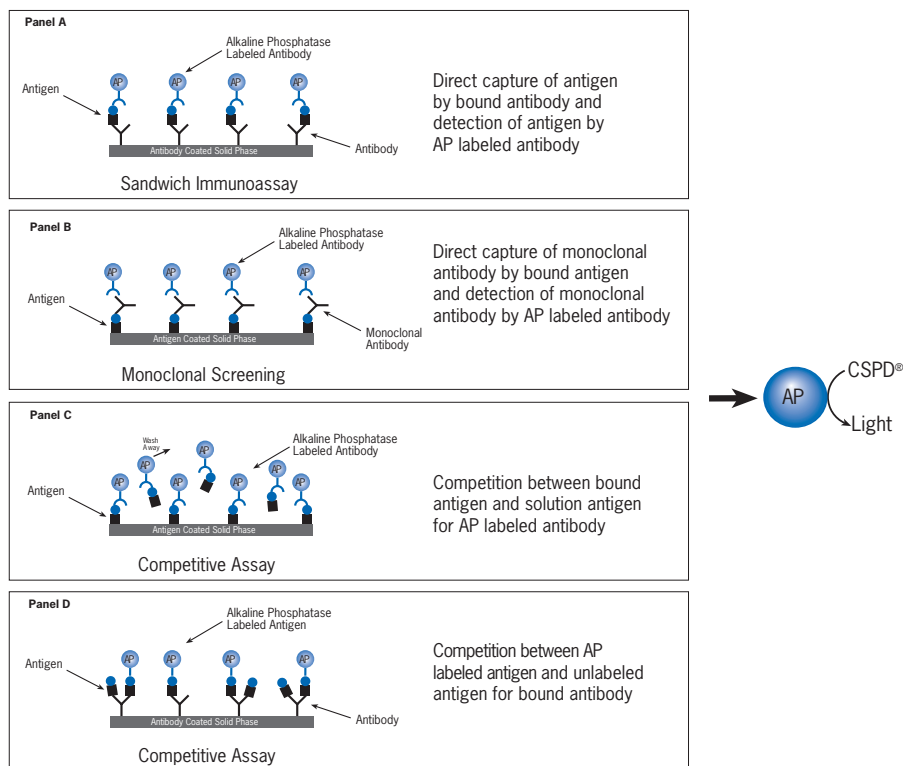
Panel A

Alkaline Phosphatase Labeled Antibody

Antigen

AP AP AP AP

Antibody

Antibody Coated Solid Phase

Sandwich Immunoassay

Direct capture of antigen by bound antibody and detection of antigen by AP labeled antibody

Panel B

Alkaline Phosphatase Labeled Antibody

Antigen

AP AP AP AP

Monoclonal Antibody

Antigen Coated Solid Phase

Monoclonal Screening

Direct capture of monoclonal antibody by bound antigen and detection of monoclonal antibody by AP labeled antibody

Panel C

Wash Away

Alkaline Phosphatase Labeled Antibody

Antigen

AP AP AP AP AP AP AP

Antigen Coated Solid Phase

Competitive Assay

Competition between bound antigen and solution antigen for AP labeled antibody

Panel D

Alkaline Phosphatase Labeled Antigen

Antigen

AP AP AP AP

Antibody

Antibody Coated Solid Phase

Competitive Assay

Competition between AP labeled antigen and unlabeled antigen for bound antibody

AP

CSPD®

Light